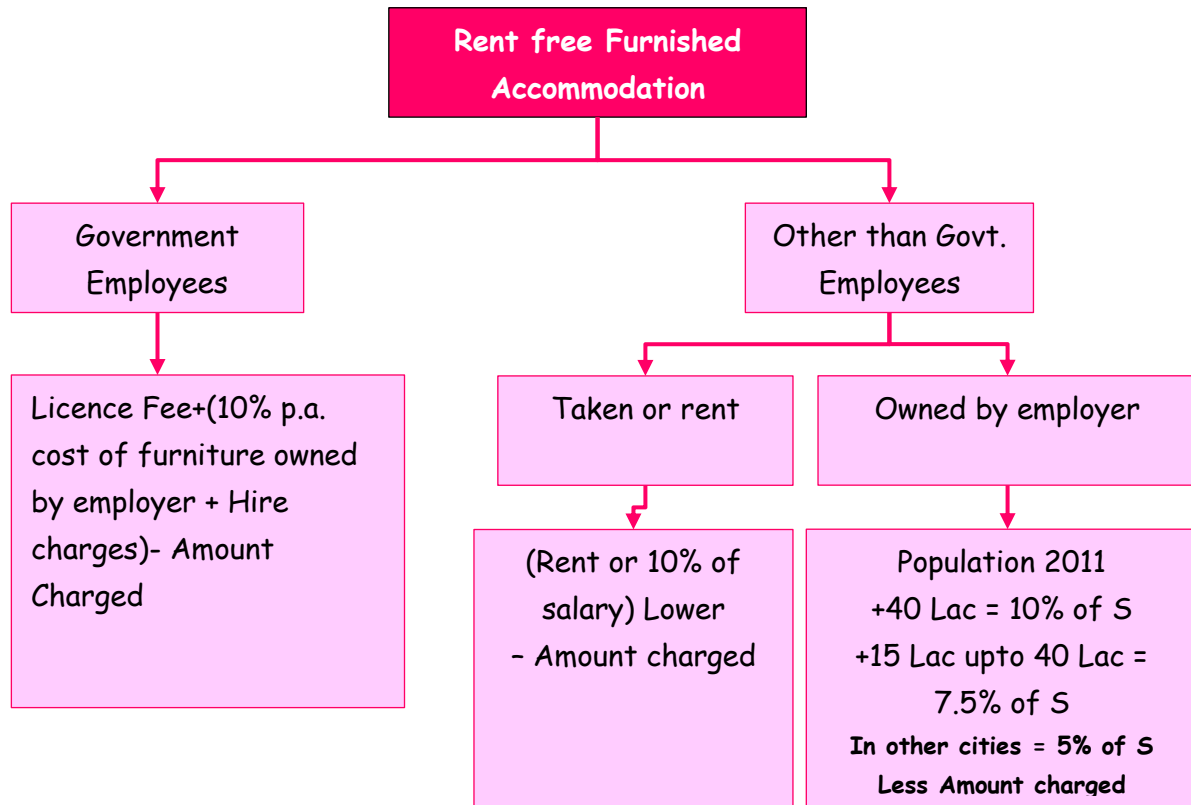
Rent free Furnished Accommodation

Government Employees

Other than Govt. Employees

Licence Fee+(10% p.a. cost of furniture owned by employer + Hire charges)- Amount Charged

Taken or rent

Owned by employer

(Rent or 10% of salary) Lower – Amount charged

Population 2011
+40 Lac = 10% of S
+15 Lac upto 40 Lac = 7.5% of S
In other cities = 5% of S
Less Amount charged